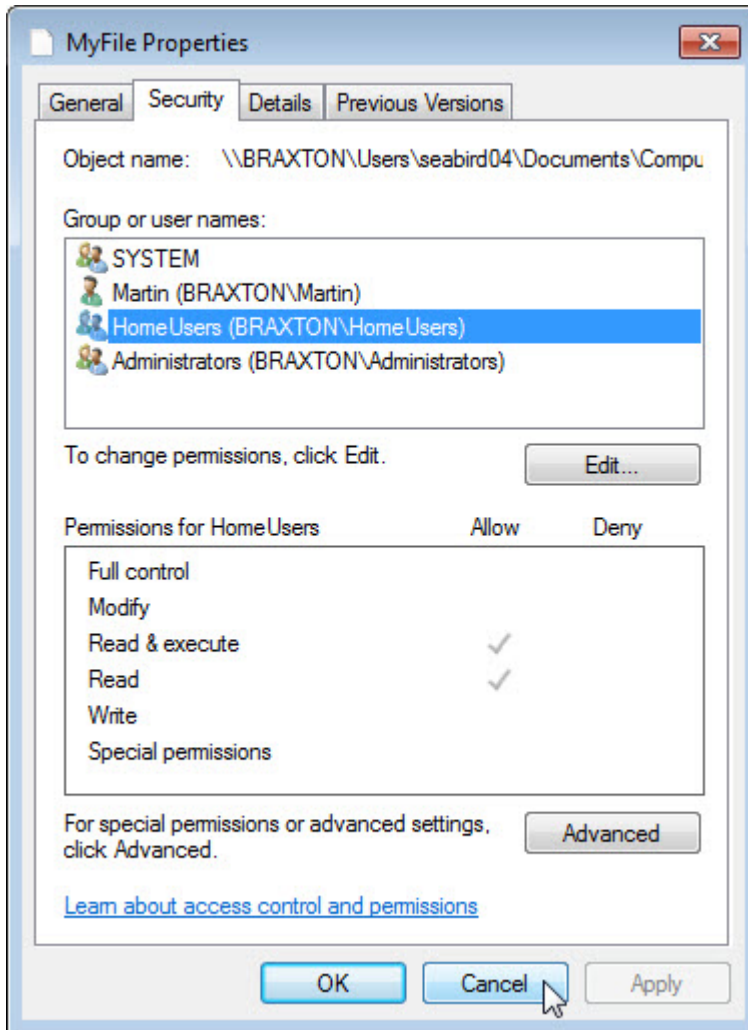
MyFile Properties

General | Security | Details | Previous Versions

Object name: \\BRAXTON\Users\seabird04\Documents\Compu

Group or user names:

SYSTEM
Martin (BRAXTON\Martin)
HomeUsers (BRAXTON\HomeUsers)
Administrators (BRAXTON\Administrators)

To change permissions, click Edit.

Edit...

| Permissions for HomeUsers | Allow | Deny |
|---|---|---|
| Full control | | |
| Modify | | |
| Read & execute | ✓ | |
| Read | ✓ | |
| Write | | |
| Special permissions | | |

For special permissions or advanced settings, click Advanced.

Advanced

Learn about access control and permissions

OK Cancel Apply